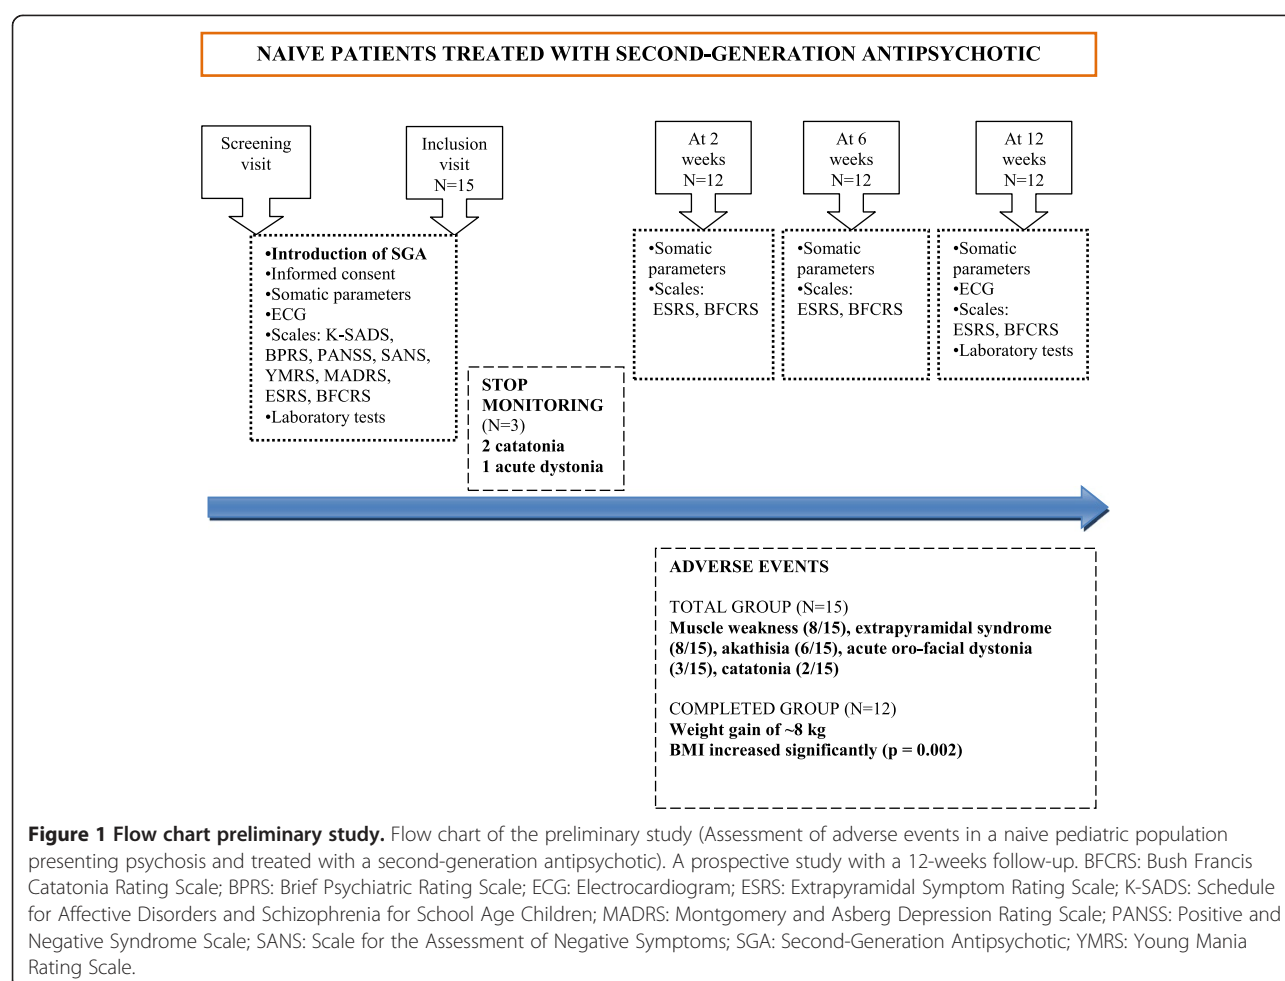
NAIVE PATIENTS TREATED WITH SECOND-GENERATION ANTIPSYCHOTIC

Screening visit

Inclusion visit N=15

•Introduction of SGA
•Informed consent
•Somatic parameters
•ECG
•Scales: K-SADS, BPRS, PANSS, SANS, YMRS, MADRS, ESRS, BFCRS
•Laboratory tests

STOP MONITORING
(N=3)
2 catatonia
1 acute dystonia

At 2 weeks N=12

•Somatic parameters
•Scales: ESRS, BFCRS

At 6 weeks N=12

•Somatic parameters
•Scales: ESRS, BFCRS

At 12 weeks N=12

•Somatic parameters
•ECG
•Scales: ESRS, BFCRS
•Laboratory tests

ADVERSE EVENTS

TOTAL GROUP (N=15)
Muscle weakness (8/15), extrapyramidal syndrome (8/15), akathisia (6/15), acute oro-facial dystonia (3/15), catatonia (2/15)

COMPLETED GROUP (N=12)
Weight gain of ~8 kg
BMI increased significantly (p = 0.002)

Figure 1 Flow chart preliminary study. Flow chart of the preliminary study (Assessment of adverse events in a naive pediatric population presenting psychosis and treated with a second-generation antipsychotic). A prospective study with a 12-weeks follow-up. BFCRS: Bush Francis Catatonia Rating Scale; BPRS: Brief Psychiatric Rating Scale; ECG: Electrocardiogram; ESRS: Extrapyramidal Symptom Rating Scale; K-SADS: Schedule for Affective Disorders and Schizophrenia for School Age Children; MADRS: Montgomery and Asberg Depression Rating Scale; PANSS: Positive and Negative Syndrome Scale; SANS: Scale for the Assessment of Negative Symptoms; SGA: Second-Generation Antipsychotic; YMRS: Young Mania Rating Scale.